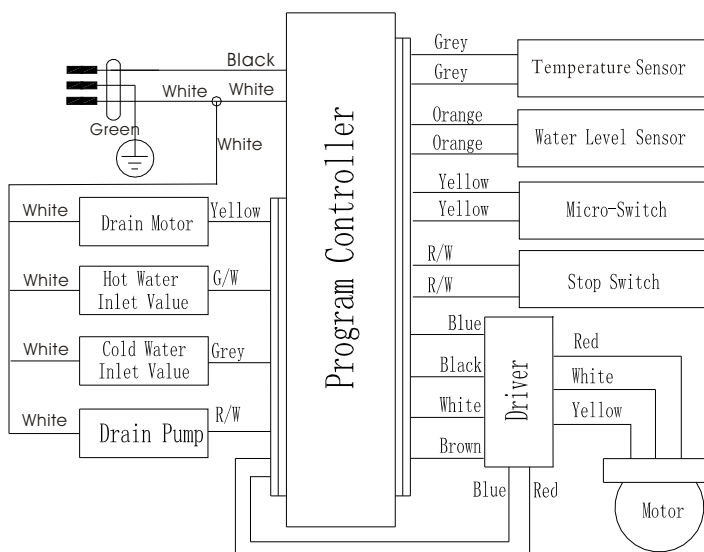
Black
White
White
Green
White
White
Drain Motor
Yellow
White
Hot Water Inlet Value
G/W
White
Cold Water Inlet Value
Grey
White
Drain Pump
R/W
Program Controller
Grey
Grey
Temperature Sensor
Orange
Orange
Water Level Sensor
Yellow
Yellow
Micro-Switch
R/W
R/W
Stop Switch
Blue
Black
White
Brown
Driver
Red
White
Yellow
Blue
Red
Motor